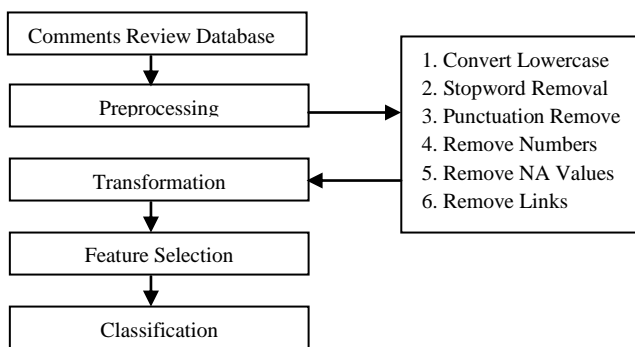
Comments Review Database

Preprocessing

1. Convert Lowercase
2. Stopword Removal
3. Punctuation Remove
4. Remove Numbers
5. Remove NA Values
6. Remove Links

Transformation

Feature Selection

Classification